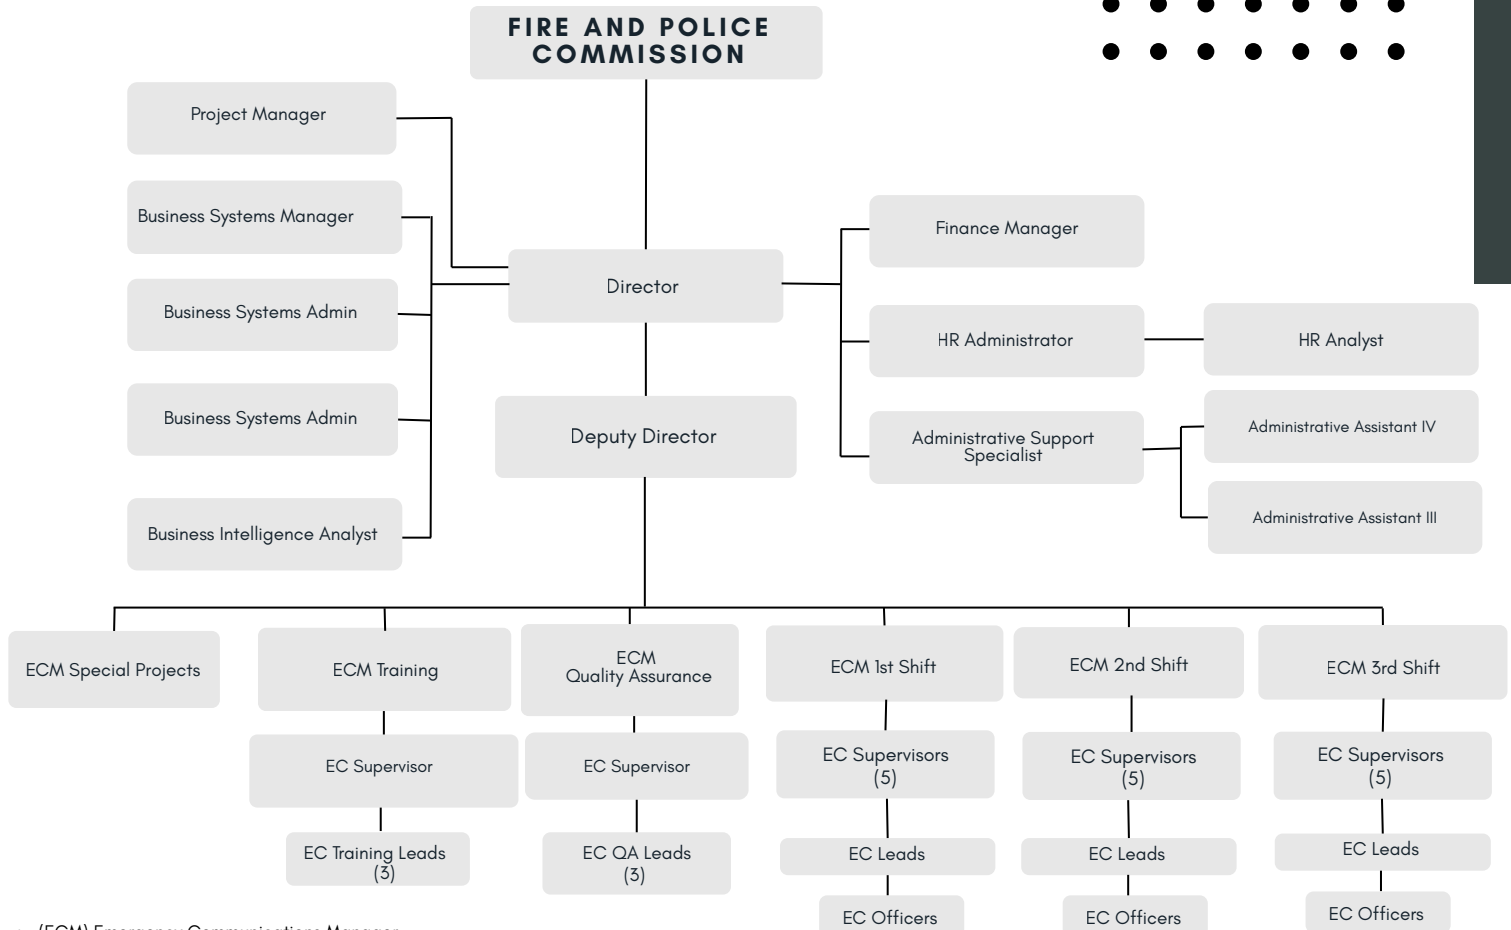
FIRE AND POLICE COMMISSION

Project Manager

Business Systems Manager

Business Systems Admin

Business Systems Admin

Business Intelligence Analyst

Director

Deputy Director

Finance Manager

HR Administrator

HR Analyst

Administrative Support Specialist

Administrative Assistant IV

Administrative Assistant III

ECM Special Projects

ECM Training

EC Supervisor

EC Training Leads (3)

ECM Quality Assurance

EC Supervisor

EC QA Leads (3)

ECM 1st Shift

EC Supervisors (5)

EC Leads

EC Officers

ECM 2nd Shift

EC Supervisors (5)

EC Leads

EC Officers

ECM 3rd Shift

EC Supervisors (5)

EC Leads

EC Officers

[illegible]